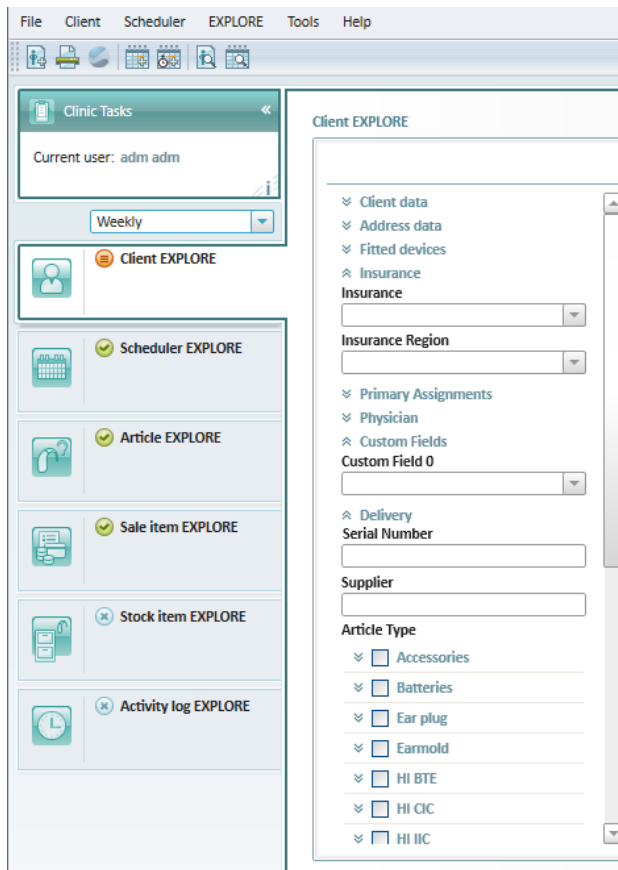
File Client Scheduler EXPLORE Tools Help

Clinic Tasks «

Current user: adm adm

Weekly

Client EXPLORE

Scheduler EXPLORE

Article EXPLORE

Sale item EXPLORE

Stock item EXPLORE

Activity log EXPLORE

Client EXPLORE

Client data
Address data
Fitted devices
Insurance
Insurance

Insurance Region

Primary Assignments
Physician
Custom Fields
Custom Field 0

Delivery
Serial Number

Supplier

Article Type
Accessories
Batteries
Ear plug
Earmold
HI BTE
HI CIC
HI IIC